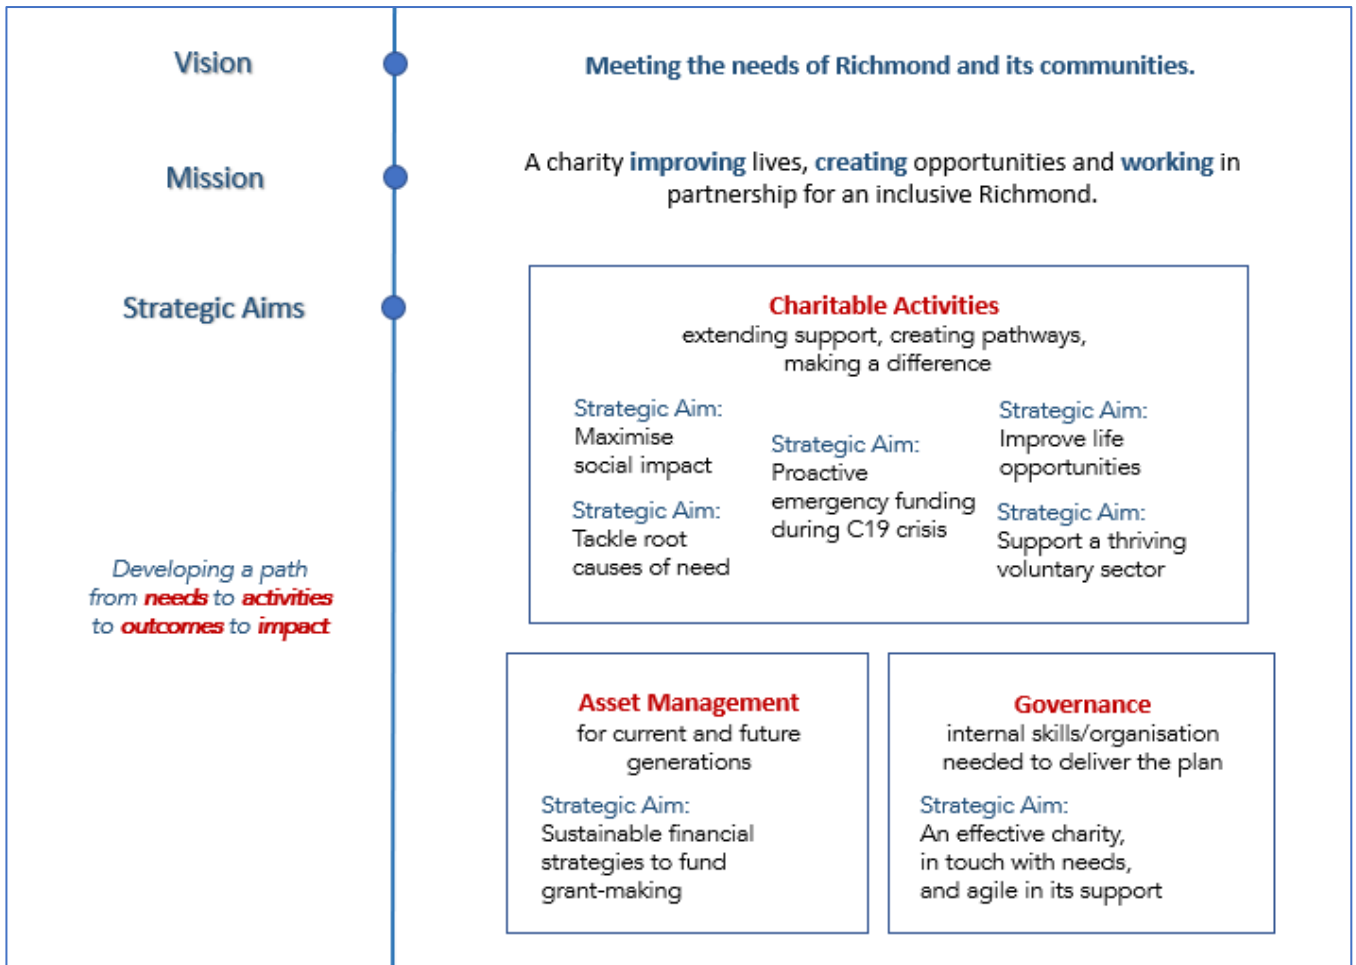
Vision

Meeting the needs of Richmond and its communities.

Mission

A charity improving lives, creating opportunities and working in partnership for an inclusive Richmond.

Strategic Aims

Charitable Activities
extending support, creating pathways, making a difference

Strategic Aim:
Maximise social impact

Strategic Aim:
Tackle root causes of need

Strategic Aim:
Proactive emergency funding during C19 crisis

Strategic Aim:
Improve life opportunities

Strategic Aim:
Support a thriving voluntary sector

Developing a path from needs to activities to outcomes to impact

Asset Management
for current and future generations

Strategic Aim:
Sustainable financial strategies to fund grant-making

Governance
internal skills/organisation needed to deliver the plan

Strategic Aim:
An effective charity, in touch with needs, and agile in its support